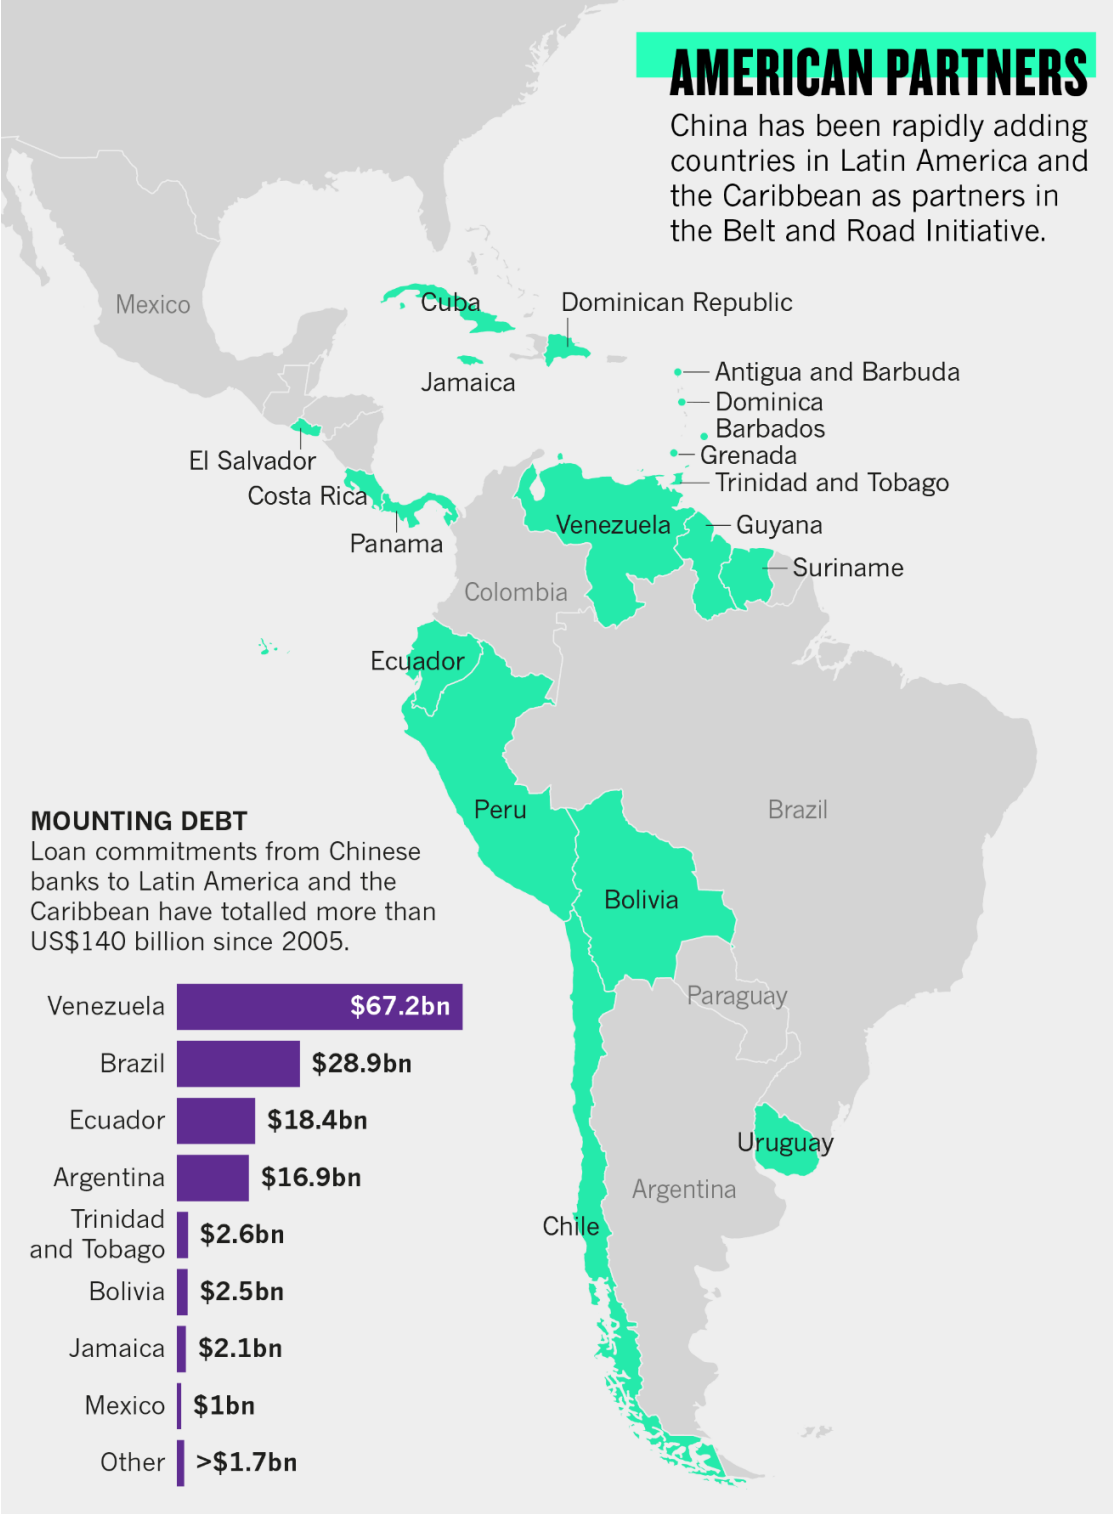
AMERICAN PARTNERS
China has been rapidly adding countries in Latin America and the Caribbean as partners in the Belt and Road Initiative.

Mexico
Cuba
Dominican Republic
Jamaica
Antigua and Barbuda
Dominica
Barbados
Grenada
Trinidad and Tobago
El Salvador
Costa Rica
Panama
Venezuela
Guyana
Suriname
Colombia
Ecuador
Peru
Brazil
Bolivia
Paraguay
Uruguay
Argentina
Chile

MOUNTING DEBT
Loan commitments from Chinese banks to Latin America and the Caribbean have totalled more than US$140 billion since 2005.

| Venezuela | $67.2bn |
|---|---|
| Brazil | $28.9bn |
| Ecuador | $18.4bn |
| Argentina | $16.9bn |
| Trinidad and Tobago | $2.6bn |
| Bolivia | $2.5bn |
| Jamaica | $2.1bn |
| Mexico | $1bn |
| Other | >$1.7bn |